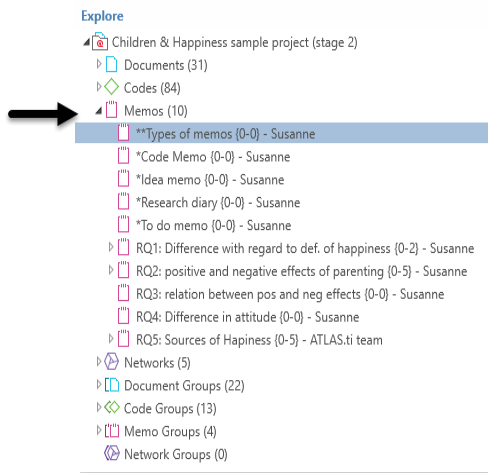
Explore

Children & Happiness sample project (stage 2)

Documents (31)

Codes (84)

Memos (10)

**Types of memos {0-0} - Susanne

*Code Memo {0-0} - Susanne

*Idea memo {0-0} - Susanne

*Research diary {0-0} - Susanne

*To do memo {0-0} - Susanne

RQ1: Difference with regard to def. of happiness {0-2} - Susanne

RQ2: positive and negative effects of parenting {0-5} - Susanne

RQ3: relation between pos and neg effects {0-0} - Susanne

RQ4: Difference in attitude {0-0} - Susanne

RQ5: Sources of Hapiness {0-5} - ATLAS.ti team

Networks (5)

Document Groups (22)

Code Groups (13)

Memo Groups (4)

Network Groups (0)